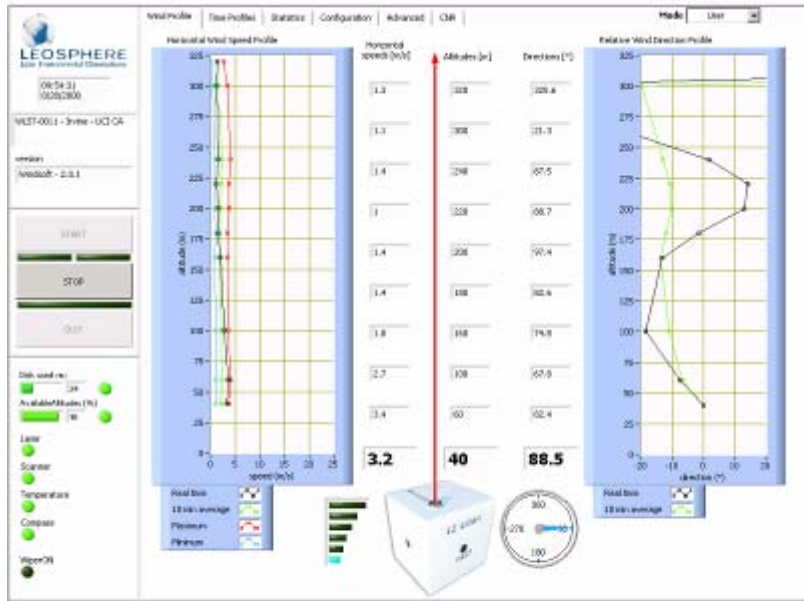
Wind Profile | Time Profiles | Statistics | Configuration | Advanced | CNR

Mode User

LEOSPHERE
Eye Instrumental Observation

09:54:31
02/28/2008

WLS7-0011 - Irvine - UCI CA

version
Windsoft - 2.0.1

START

STOP

QUIT

Disk used ms
24
Available Altitudes (%)
90

Laser

Scanner

Temperature

Compass

WiperON

Horizontal Wind Speed Profile

325
300
275
250
225
200
175
150
125
100
75
50
25
0

altitude (m)

0 5 10 15 20 25
speed (m/s)

Real time
10 min average
Maximum
Minimum

Horizontal speeds [m/s]
1.3
1.1
1.4
1
1.4
1.4
1.8
2.7
3.4
3.2

Altitudes [m]
320
300
240
220
200
180
160
100
60
40

Directions [°]
320.4
21.3
67.5
88.7
97.4
82.6
74.9
67.8
82.4
88.5

Relative Wind Direction Profile

325
300
275
250
225
200
175
150
125
100
75
50
25
0

altitude (m)

-20 -10 0 10 20
direction (°)

Real time
10 min average

360
270
90
180